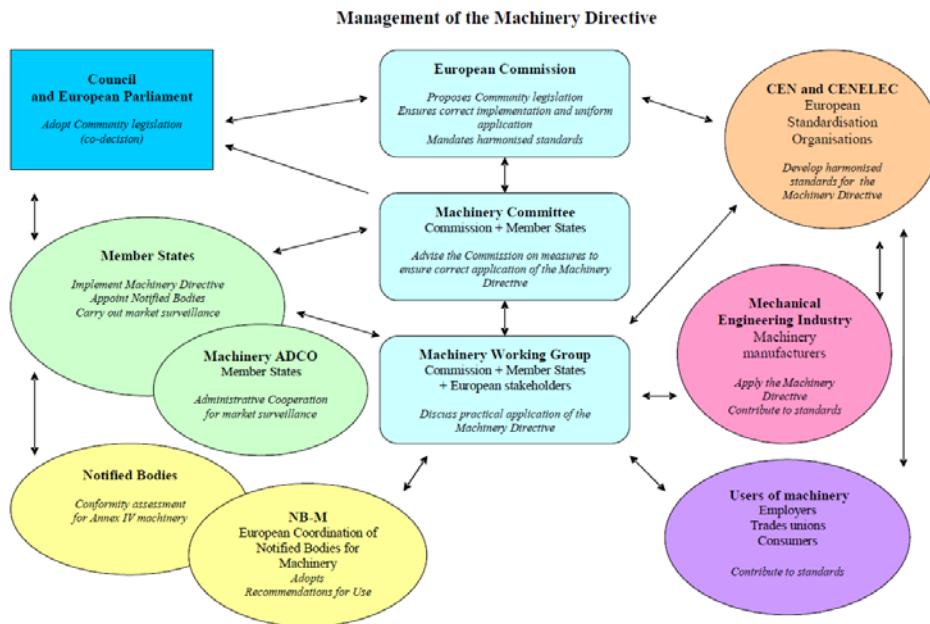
Management of the Machinery Directive

Council and European Parliament

Adopt Community legislation (co-decision)

European Commission

Proposes Community legislation
Ensures correct implementation and uniform application
Mandates harmonised standards

CEN and CENELEC
European Standardisation Organisations

Develop harmonised standards for the Machinery Directive

Machinery Committee
Commission + Member States

Advise the Commission on measures to ensure correct application of the Machinery Directive

Member States

Implement Machinery Directive
Appoint Notified Bodies
Carry out market surveillance

Machinery ADCO
Member States

Administrative Cooperation for market surveillance

Machinery Working Group
Commission + Member States + European stakeholders

Discuss practical application of the Machinery Directive

Mechanical Engineering Industry
Machinery manufacturers

Apply the Machinery Directive
Contribute to standards

Notified Bodies

Conformity assessment for Annex IV machinery

NB-M
European Coordination of Notified Bodies for Machinery
Adopts Recommendations for Use

Users of machinery
Employers
Trades unions
Consumers

Contribute to standards